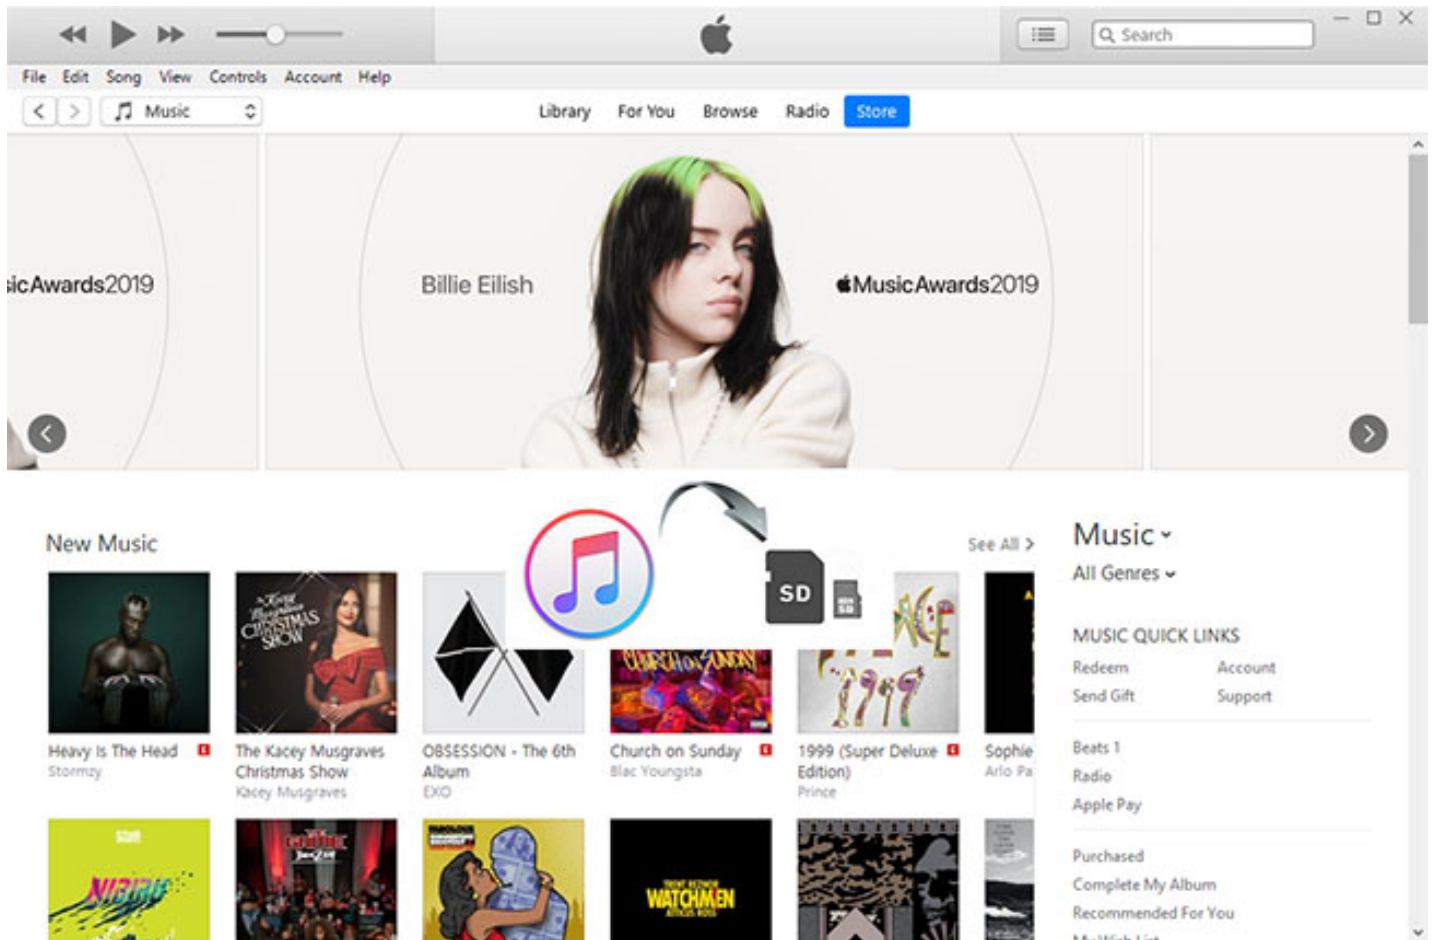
Search

File Edit Song View Controls Account Help

Music

Library For You Browse Radio Store

sicAwards2019

Billie Eilish

MusicAwards2019

New Music

See All >

SD

Heavy Is The Head E
Stormzy

The Kacey Musgraves Christmas Show
Kacey Musgraves

OBSESSION - The 6th Album
EXO

Church on Sunday E
Blac Youngsta

1999 (Super Deluxe Edition) E
Prince

Sophie
Arlo Pa

Music
All Genres

MUSIC QUICK LINKS
Redeem
Account
Send Gift
Support

Beats 1
Radio
Apple Pay

Purchased
Complete My Album
Recommended For You

WATCHMEN